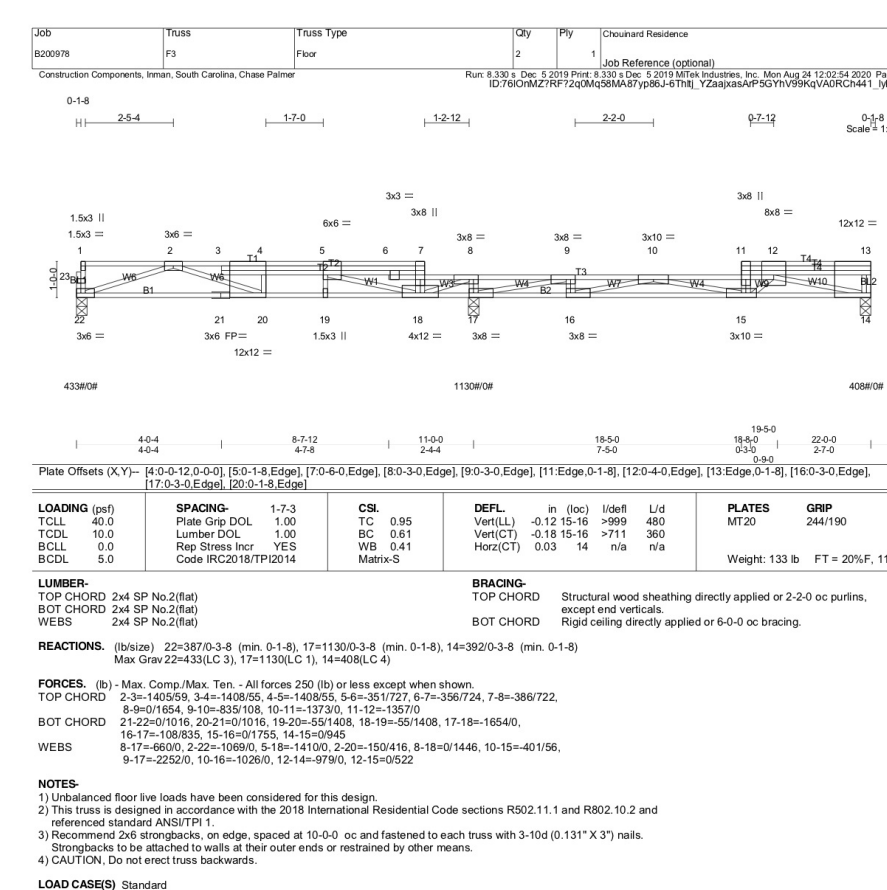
| Job | Truss | Truss Type | Qty | Ply | Chouinard Residence |
|---|---|---|---|---|---|
| B200978 | F3 | Floor | 2 | 1 | Job Reference (optional) |

Construction Components, Inman, South Carolina, Chase Palmer

Run: 8.330 s Dec 5 2019 Print: 8.330 s Dec 5 2019 MiTek Industries, Inc. Mon Aug 24 12:02:54 2020 Pa
ID:76IOnMZ?RF?2q0Mq58MA87yp86J-6ThItj_YZaajxasArP5GYhV99KqVA0RCh441_ly

0-1-8
2-5-4 1-7-0 1-2-12 2-2-0 0-7-12 0-1-8
Scale = 1:

3x3 =
3x8 ||
3x8 ||
8x8 =
1.5x3 ||
1.5x3 =
3x6 =
6x6 =
3x8 =
3x8 =
3x10 =
12x12 =
1 2 3 4 5 6 7 8 9 10 11 12 13
T1 T2 T2 T3 T4 T4
W6 W6 W1 W3 W4 B2 W7 W4 W9 W10 B2
23 B1
1-0-0
22 21 20 19 18 17 16 15 14
3x6 = 3x6 FP= 1.5x3 || 4x12 = 3x8 = 3x8 = 3x10 =
12x12 =

433#/0# 1130#/0# 408#/0#

4-0-4 8-7-12 11-0-0 18-5-0 18-8-0 19-5-0 22-0-0
4-0-4 4-7-8 2-4-4 7-5-0 0-3-0 0-9-0 2-7-0

Plate Offsets (X,Y)-- [4:0-0-12,0-0-0], [5:0-1-8,Edge], [7:0-6-0,Edge], [8:0-3-0,Edge], [9:0-3-0,Edge], [11:Edge,0-1-8], [12:0-4-0,Edge], [13:Edge,0-1-8], [16:0-3-0,Edge], [17:0-3-0,Edge], [20:0-1-8,Edge]

| LOADING (psf) | | SPACING- | 1-7-3 | CSI. | | DEFL. | in | (loc) | l/defl | L/d | PLATES | GRIP |
|---|---|---|---|---|---|---|---|---|---|---|---|---|
| TCLL | 40.0 | Plate Grip DOL | 1.00 | TC | 0.95 | Vert(LL) | -0.12 | 15-16 | >999 | 480 | MT20 | 244/190 |
| TCDL | 10.0 | Lumber DOL | 1.00 | BC | 0.61 | Vert(CT) | -0.18 | 15-16 | >711 | 360 | | |
| BCLL | 0.0 | Rep Stress Incr | YES | WB | 0.41 | Horz(CT) | 0.03 | 14 | n/a | n/a | | |
| BCDL | 5.0 | Code IRC2018/TPI2014 | | Matrix-S | | | | | | | Weight: 133 lb | FT = 20%F, 11 |

LUMBER-
TOP CHORD 2x4 SP No.2(flat)
BOT CHORD 2x4 SP No.2(flat)
WEBS 2x4 SP No.2(flat)

BRACING-
TOP CHORD Structural wood sheathing directly applied or 2-2-0 oc purlins, except end verticals.
BOT CHORD Rigid ceiling directly applied or 6-0-0 oc bracing.

REACTIONS. (lb/size) 22=387/0-3-8 (min. 0-1-8), 17=1130/0-3-8 (min. 0-1-8), 14=392/0-3-8 (min. 0-1-8)
Max Grav 22=433(LC 3), 17=1130(LC 1), 14=408(LC 4)

FORCES. (lb) - Max. Comp./Max. Ten. - All forces 250 (lb) or less except when shown.
TOP CHORD 2-3=-1405/59, 3-4=-1408/55, 4-5=-1408/55, 5-6=-351/727, 6-7=-356/724, 7-8=-386/722, 8-9=0/1654, 9-10=-835/108, 10-11=-1373/0, 11-12=-1357/0
BOT CHORD 21-22=0/1016, 20-21=0/1016, 19-20=-55/1408, 18-19=-55/1408, 17-18=-1654/0, 16-17=-108/835, 15-16=0/1755, 14-15=0/945
WEBS 8-17=-660/0, 2-22=-1069/0, 5-18=-1410/0, 2-20=-150/416, 8-18=0/1446, 10-15=-401/56, 9-17=-2252/0, 10-16=-1026/0, 12-14=-979/0, 12-15=0/522

NOTES-
1) Unbalanced floor live loads have been considered for this design.
2) This truss is designed in accordance with the 2018 International Residential Code sections R502.11.1 and R802.10.2 and referenced standard ANSI/TPI 1.
3) Recommend 2x6 strongbacks, on edge, spaced at 10-0-0 oc and fastened to each truss with 3-10d (0.131" X 3") nails. Strongbacks to be attached to walls at their outer ends or restrained by other means.
4) CAUTION, Do not erect truss backwards.

LOAD CASE(S) Standard